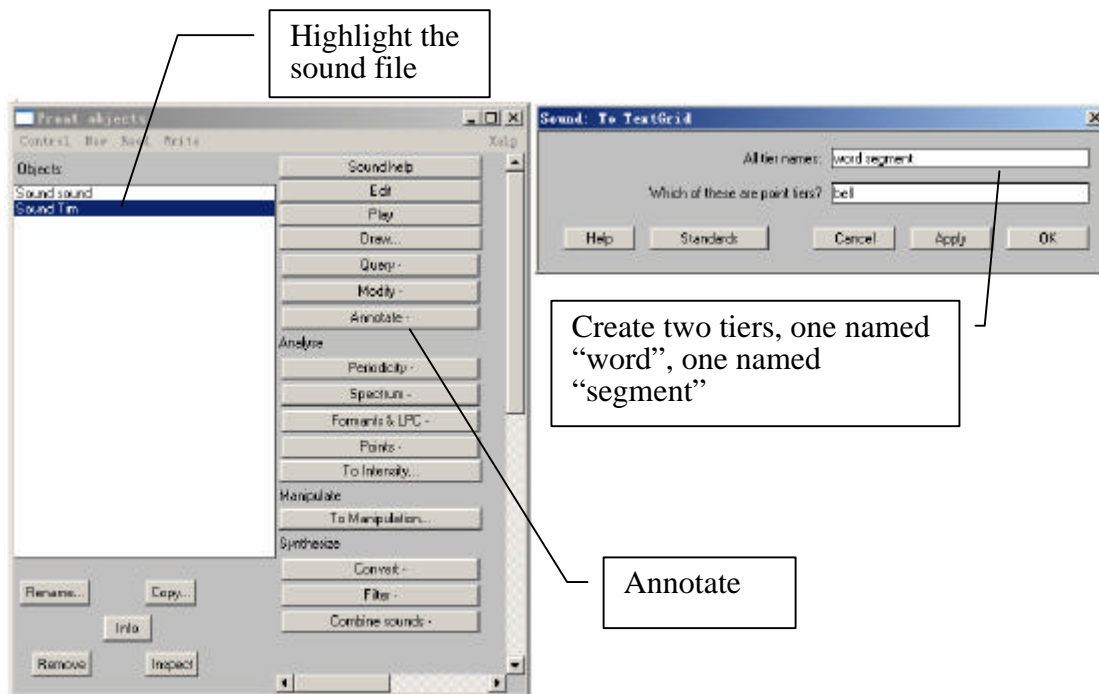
Highlight the sound file

Praat objects

Control New Read Write Help

Objects:

Sound sound

Sound Tim

Sound help

Edit

Play

Draw...

Query -

Modify -

Annotate -

Analyse

Periodicity -

Spectrum -

Formants & LPC -

Points -

To Intensity...

Manipulate

To Manipulation...

Synthesize

Convert -

Filter -

Combine sounds -

Rename...

Copy...

Info

Remove

Inspect

Sound: To TextGrid

All tier names: word segment

Which of these are point tiers? bell

Help

Standards

Cancel

Apply

OK

Create two tiers, one named "word", one named "segment"

Annotate